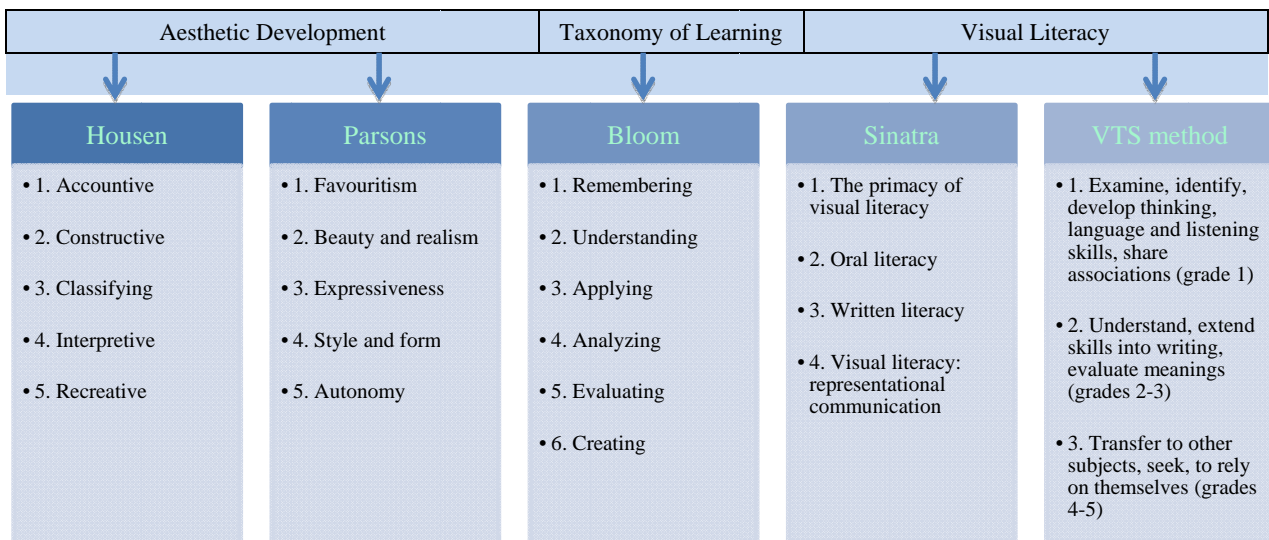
Aesthetic Development

Taxonomy of Learning

Visual Literacy

Housen

• 1. Accountive

• 2. Constructive

• 3. Classifying

• 4. Interpretive

• 5. Recreative

Parsons

• 1. Favouritism

• 2. Beauty and realism

• 3. Expressiveness

• 4. Style and form

• 5. Autonomy

Bloom

• 1. Remembering

• 2. Understanding

• 3. Applying

• 4. Analyzing

• 5. Evaluating

• 6. Creating

Sinatra

• 1. The primacy of visual literacy

• 2. Oral literacy

• 3. Written literacy

• 4. Visual literacy: representational communication

VTS method

• 1. Examine, identify, develop thinking, language and listening skills, share associations (grade 1)

• 2. Understand, extend skills into writing, evaluate meanings (grades 2-3)

• 3. Transfer to other subjects, seek, to rely on themselves (grades 4-5)